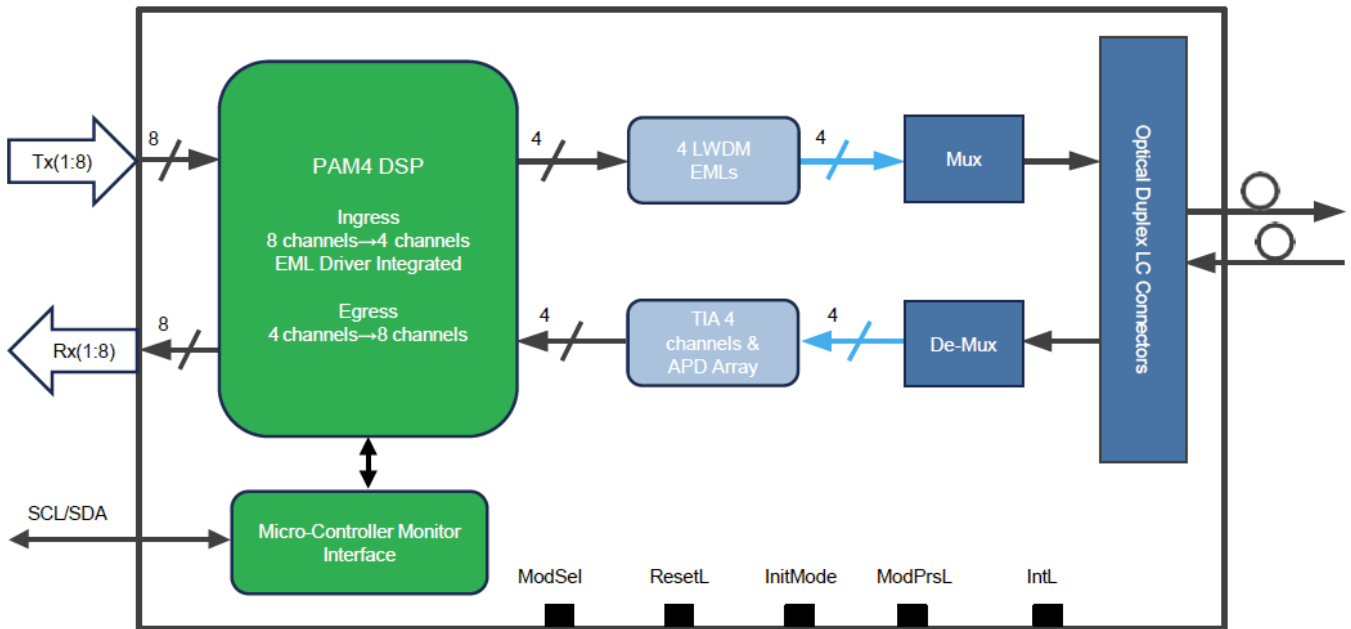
Tx(1:8)

8

PAM4 DSP

Ingress
8 channels→4 channels
EML Driver Integrated

Egress
4 channels→8 channels

4

4 LWDM EMLs

4

Mux

Optical Duplex LC Connectors

Rx(1:8)

8

4

TIA 4 channels & APD Array

4

De-Mux

SCL/SDA

Micro-Controller Monitor Interface

ModSel

ResetL

InitMode

ModPrsL

IntL